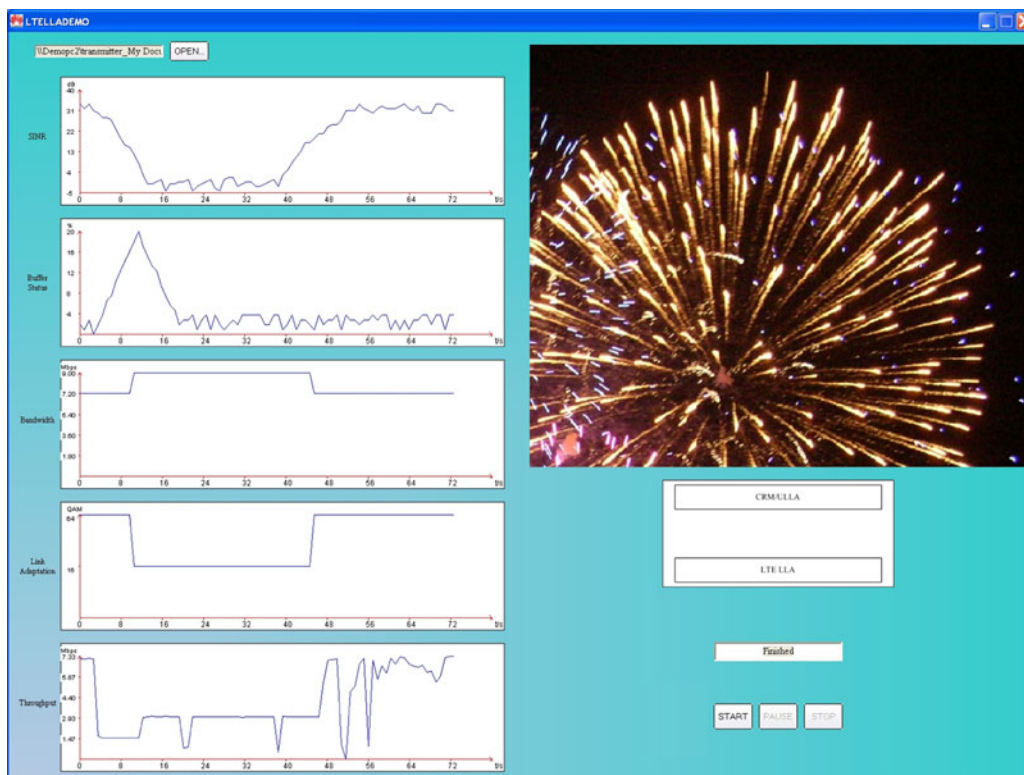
LTELLADEMO

\\Demopc2\transmitter_My Docs OPEN...

SINR

dB
40
31
22
13
4
-5
0 8 16 24 32 40 48 56 64 72 t/s

Buffer Status

%
20
16
12
8
4
0
0 8 16 24 32 40 48 56 64 72 t/s

Bandwidth

Mbps
9.00
7.20
5.40
3.60
1.80
0 8 16 24 32 40 48 56 64 72 t/s

Link Adaptation

QAM
64
16
0 8 16 24 32 40 48 56 64 72 t/s

Throughput

Mbps
7.33
5.87
4.40
2.93
1.47
0 8 16 24 32 40 48 56 64 72 t/s

CRM/ULLA

LTE LLA

Finished

START PAUSE STOP